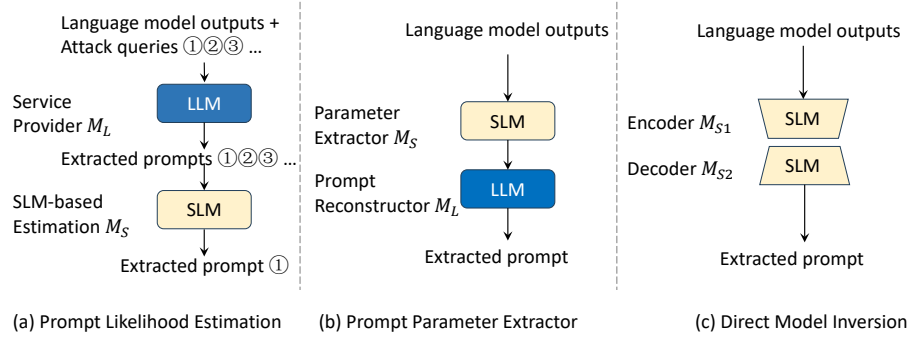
Language model outputs + Attack queries ①②③ …

Service Provider $M_L$

LLM

Extracted prompts ①②③ …

SLM-based Estimation $M_S$

SLM

Extracted prompt ①

Language model outputs

Parameter Extractor $M_S$

SLM

Prompt Reconstructor $M_L$

LLM

Extracted prompt

Language model outputs

Encoder $M_{S1}$

SLM

Decoder $M_{S2}$

SLM

Extracted prompt

(a) Prompt Likelihood Estimation

(b) Prompt Parameter Extractor

(c) Direct Model Inversion